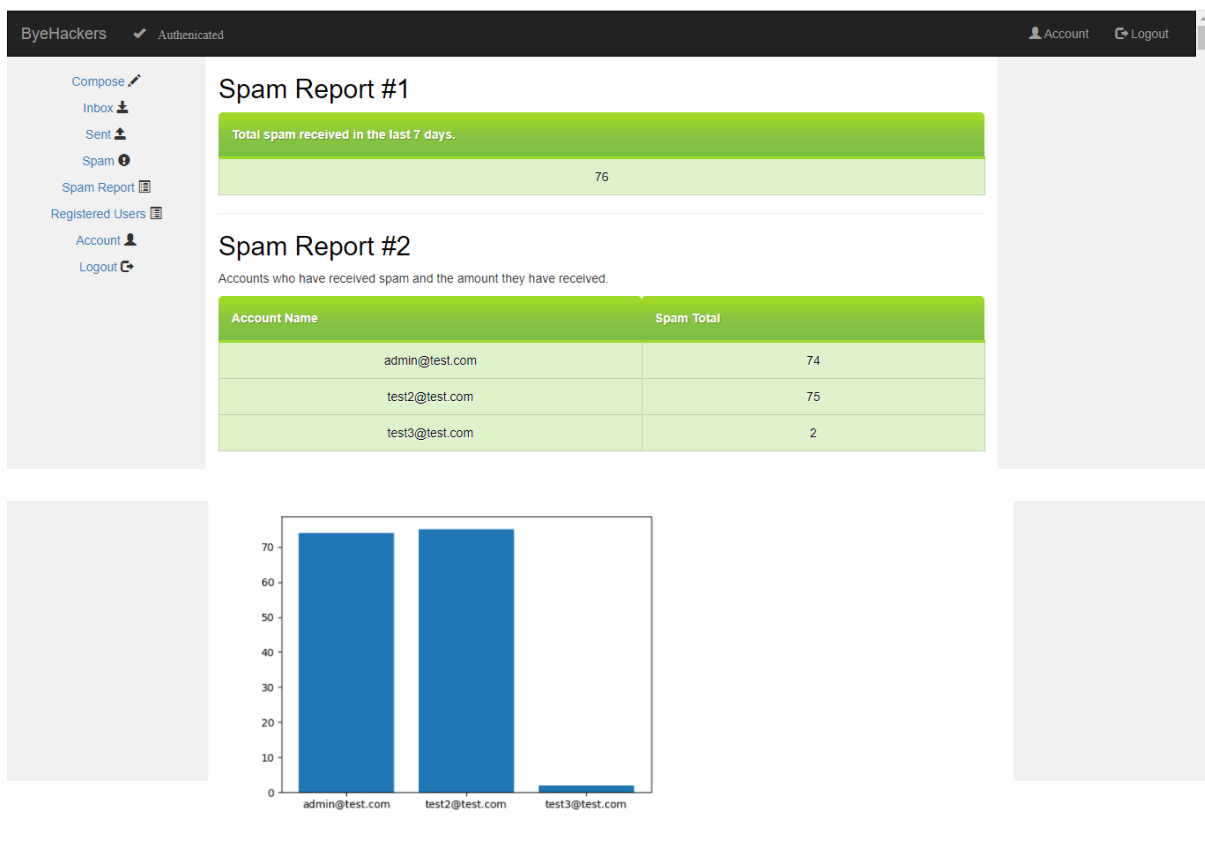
ByeHackers ✔ Authenicated

Account Logout

Compose
Inbox
Sent
Spam
Spam Report
Registered Users
Account
Logout

Spam Report #1

Total spam received in the last 7 days.

76

Spam Report #2

Accounts who have received spam and the amount they have received.

| Account Name | Spam Total |
|---|---|
| admin@test.com | 74 |
| test2@test.com | 75 |
| test3@test.com | 2 |

70
60
50
40
30
20
10
0
admin@test.com
test2@test.com
test3@test.com